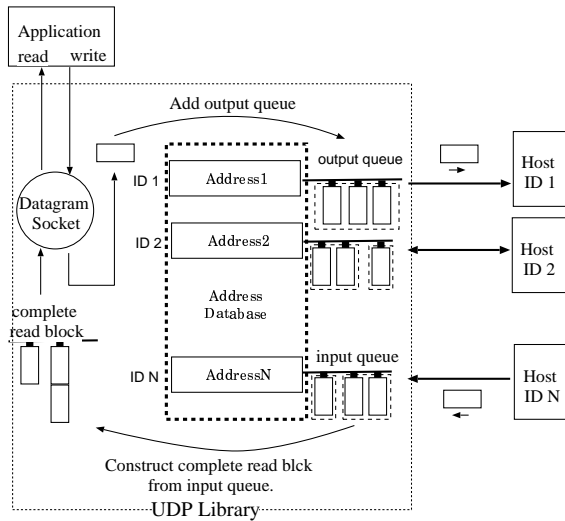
Application
read write

Add output queue

output queue

Host ID 1

ID 1

Address1

Datagram Socket

ID 2

Address2

Host ID 2

Address Database

complete read block

input queue

ID N

AddressN

Host ID N

Construct complete read blck from input queue.

UDP Library